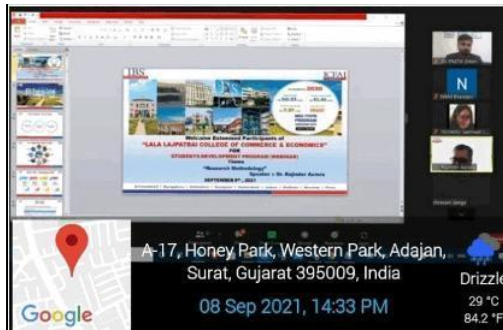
IBS

ICFAI

Welcome Esteemed Participants of
"LALA LAJPATRAI COLLEGE OF COMMERCE & ECONOMICS"
FOR
STUDENTS DEVELOPMENT PROGRAM (WEBINAR)
Theme
"Research Methodology"
Speaker :- Dr. Rajinder Arora
SEPTEMBER 8th, 2021

N

A-17, Honey Park, Western Park, Adajan, Surat, Gujarat 395009, India

08 Sep 2021, 14:33 PM

Google

Drizzle
29 °C
84.2 °F